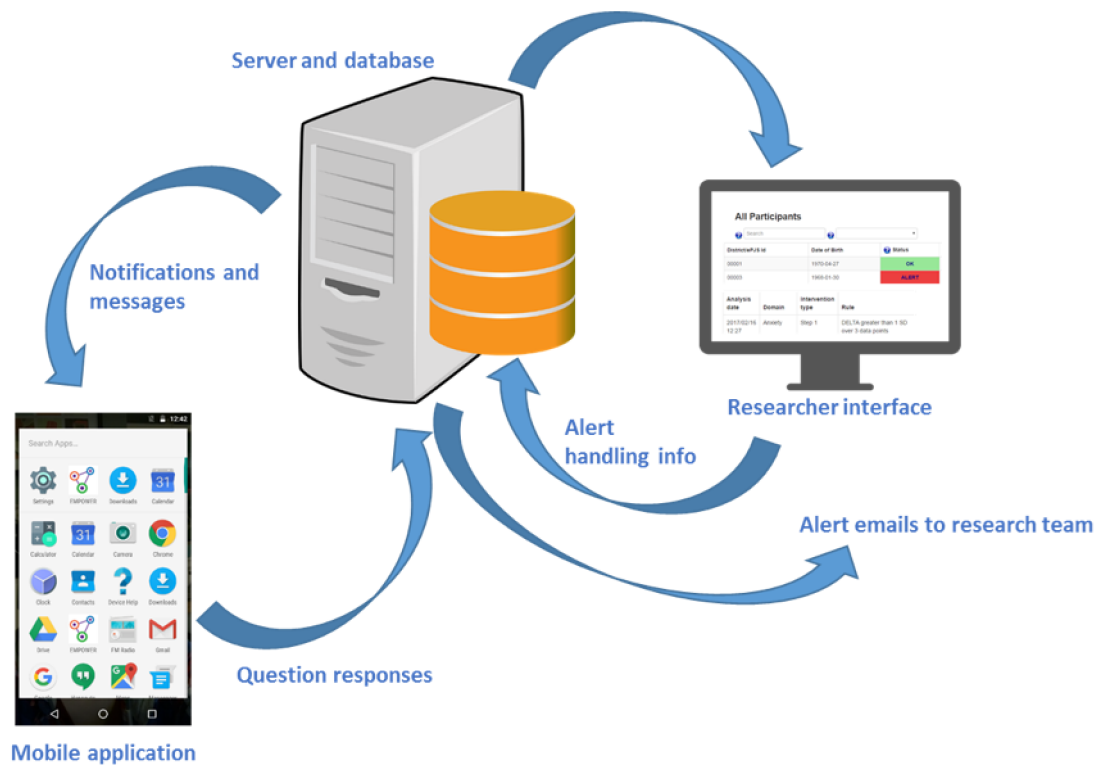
Server and database

Notifications and messages

All Participants

Search

| DistrictePJS Id | Date of Birth | Status |
|---|---|---|
| 00001 | 1970-04-27 | OK |
| 00003 | 1969-01-30 | ALERT |

| Analysis date | Domain | Intervention type | Rule |
|---|---|---|---|
| 2017/02/16 12:27 | Anxiety | Step 1 | DELTA greater than 1 SD over 3 data points |

Researcher interface

Alert handling info

12:42

Search Apps...

Settings
EMPOWER
Downloads
Calendar
31
Calculator
31
Calendar
Camera
Chrome
Clock
Contacts
Device Help
Downloads
Drive
EMPOWER
FM Radio
Gmail

Alert emails to research team

Question responses

Mobile application